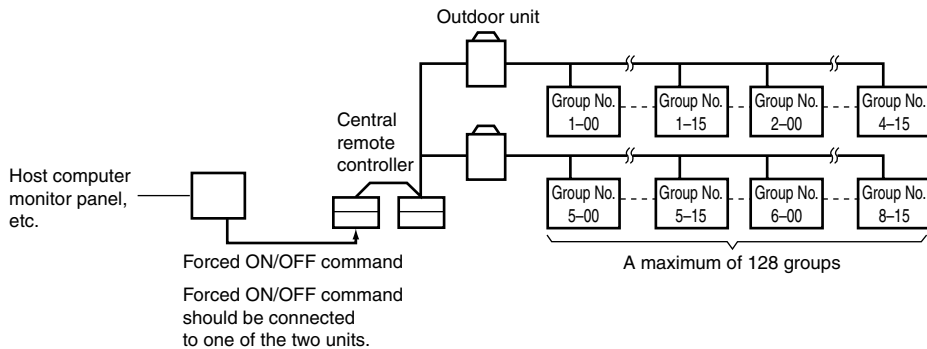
Outdoor unit

Group No. 1–00

Group No. 1–15

Group No. 2–00

Group No. 4–15

Central remote controller

Host computer monitor panel, etc.

Group No. 5–00

Group No. 5–15

Group No. 6–00

Group No. 8–15

Forced ON/OFF command

A maximum of 128 groups

Forced ON/OFF command should be connected to one of the two units.